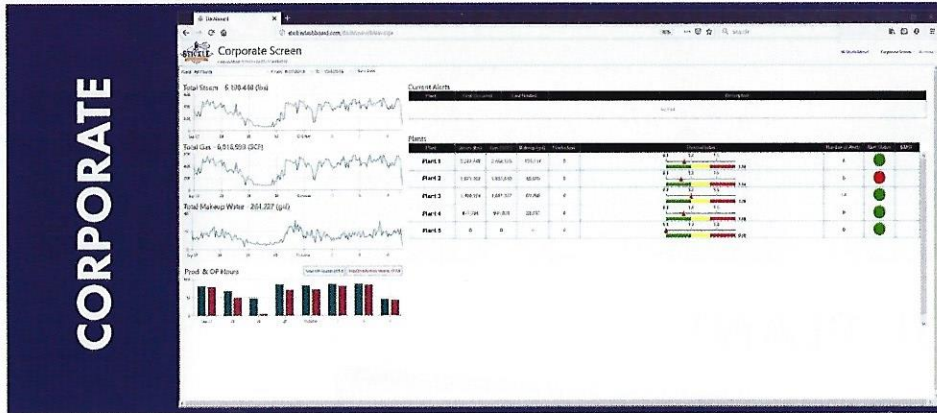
CORPORATE

Corporate Screen

Total Steam - 6,130,468 (lbs)

Total Gas - 6,516,599 (SCF)

Total Makeup Water - 261,327 (gal)

Prod. & Off Hours

Current Alerts

Plants

Plant 1

Plant 2

Plant 3

Plant 4

Plant 5

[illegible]